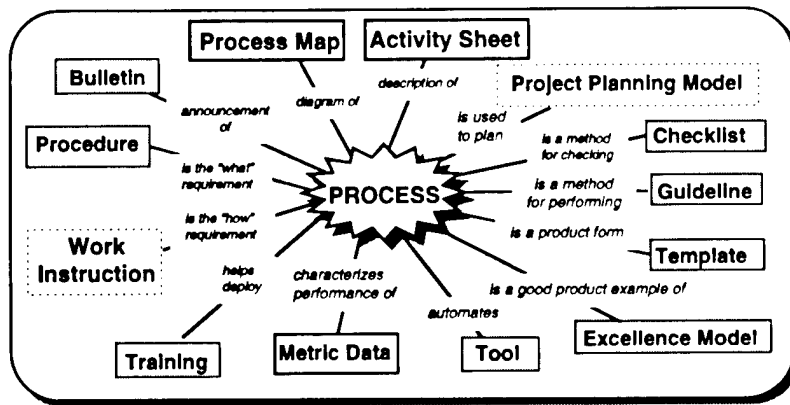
Process Map

Activity Sheet

Bulletin

Project Planning Model

announcement of

diagram of

description of

is used to plan

Procedure

is a method for checking

Checklist

is the "what" requirement

PROCESS

is a method for performing

Guideline

is the "how" requirement

Work Instruction

is a product form

Template

helps deploy

characterizes performance of

is a good product example of

automates

Training

Metric Data

Tool

Excellence Model